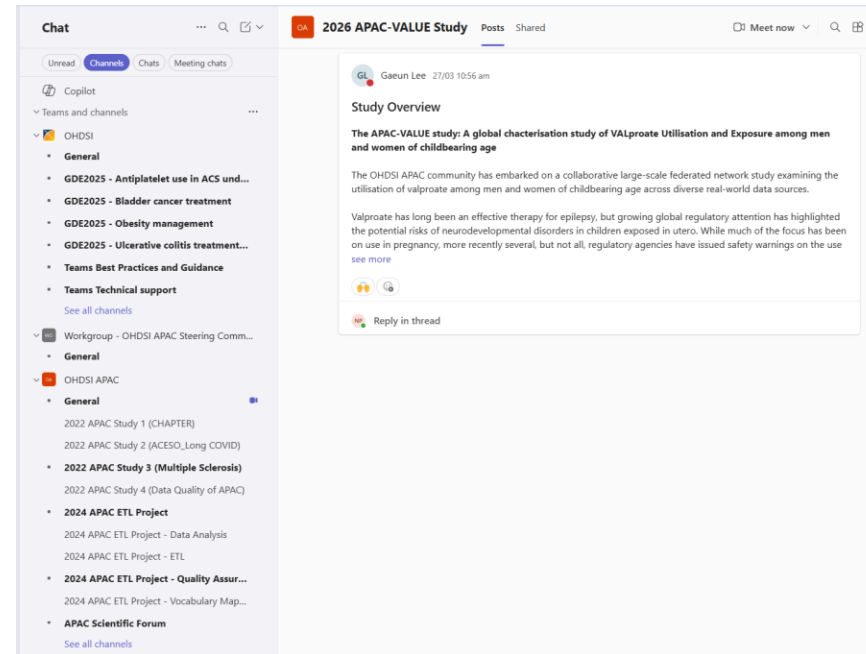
Chat

Unread Channels Chats Meeting chats

Copilot

Teams and channels

OHDSI

General

GDE2025 - Antiplatelet use in ACS und...

GDE2025 - Bladder cancer treatment

GDE2025 - Obesity management

GDE2025 - Ulcerative colitis treatment...

Teams Best Practices and Guidance

Teams Technical support

See all channels

WO Workgroup - OHDSI APAC Steering Comm...

General

OA OHDSI APAC

General

2022 APAC Study 1 (CHAPTER)

2022 APAC Study 2 (ACESO_Long COVID)

2022 APAC Study 3 (Multiple Sclerosis)

2022 APAC Study 4 (Data Quality of APAC)

2024 APAC ETL Project

2024 APAC ETL Project - Data Analysis

2024 APAC ETL Project - ETL

2024 APAC ETL Project - Quality Assur...

2024 APAC ETL Project - Vocabulary Map...

APAC Scientific Forum

See all channels

OA 2026 APAC-VALUE Study Posts Shared

Meet now

GL Gaeun Lee 27/03 10:56 am

Study Overview

The APAC-VALUE study: A global chacterisation study of VALproate Utilisation and Exposure among men and women of childbearing age

The OHDSI APAC community has embarked on a collaborative large-scale federated network study examining the utilisation of valproate among men and women of childbearing age across diverse real-world data sources.

Valproate has long been an effective therapy for epilepsy, but growing global regulatory attention has highlighted the potential risks of neurodevelopmental disorders in children exposed in utero. While much of the focus has been on use in pregnancy, more recently several, but not all, regulatory agencies have issued safety warnings on the use

see more

NP Reply in thread